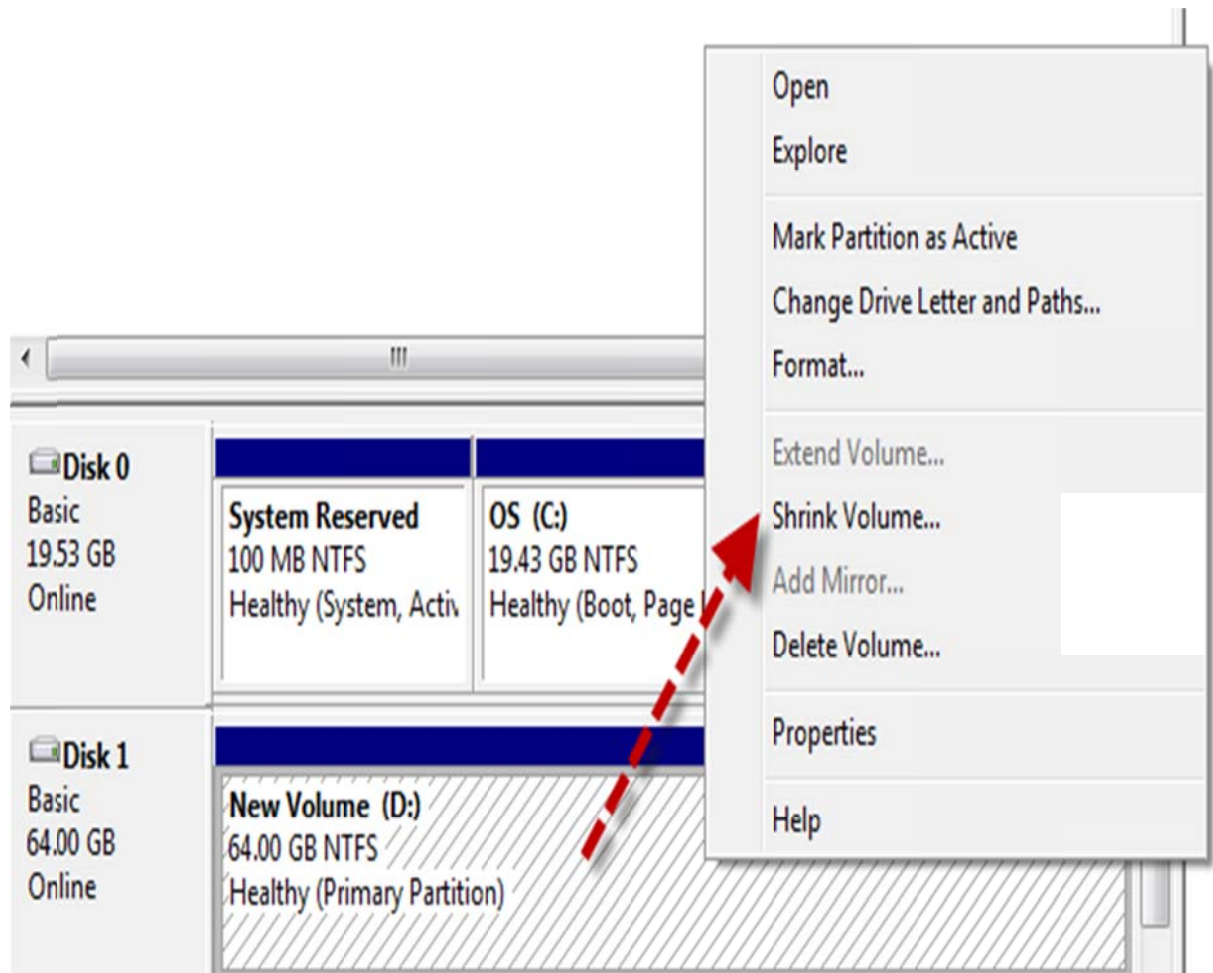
Open
Explore
Mark Partition as Active
Change Drive Letter and Paths...
Format...
Extend Volume...
Shrink Volume...
Add Mirror...
Delete Volume...
Properties
Help

III

Disk 0
Basic
19.53 GB
Online

System Reserved
100 MB NTFS
Healthy (System, Activ

OS (C:)
19.43 GB NTFS
Healthy (Boot, Page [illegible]

Disk 1
Basic
64.00 GB
Online

New Volume (D:)
64.00 GB NTFS
Healthy (Primary Partition)